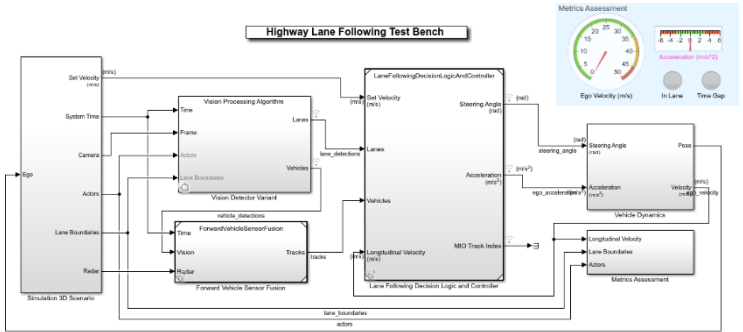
Highway Lane Following Test Bench

Metrics Assessment

0 5 10 15 20 25 30 35 40 45 50

Ego Velocity (m/s)

-6 -4 -2 0 2 4 6

Acceleration (m/s^2)

In Lane

Time Gap

Set Velocity (m/s)

(m/s)

System Time

Camera

Ego

Actors

Lane Boundaries

Radar

Simulation 3D Scenario

Vision Processing Algorithms

Time

Frame

Actors

Lane Boundaries

Lanes

Vehicles

Vision Detector Variant

lane_detections

vehicle_detections

ForwardVehicleSensorFusion

Time

Vision

Radar

Tracks

tracks

Forward Vehicle Sensor Fusion

LaneFollowingDecisionLogicAndController

(m/s)

Set Velocity (m/s)

Lanes

Vehicles

(m/s)

Longitudinal Velocity (m/s)

Steering Angle (rad)

(rad)

Acceleration $(m/s^2)$

$(m/s^2)$

MIO Track Index

Lane Following Decision Logic and Controller

steering_angle

(rad)

ego_acceleration

$(m/s^2)$

Steering Angle (rad)

Acceleration $(m/s^2)$

Pose

Velocity (m/s)

(m/s)

ego_velocity

Vehicle Dynamics

Longitudinal Velocity

Lane Boundaries

Actors

Metrics Assessment

lane_boundaries

actors